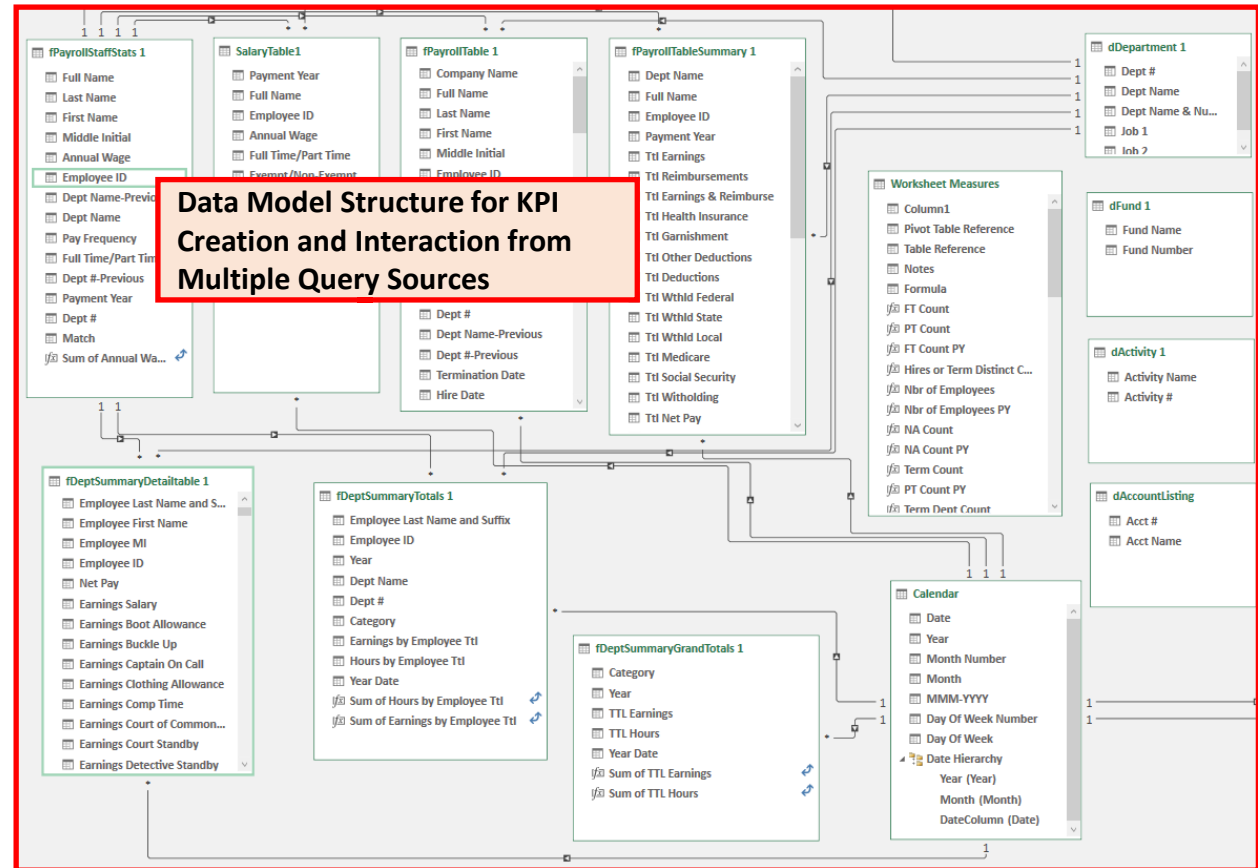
fPayrollStaffStats 1
Full Name
Last Name
First Name
Middle Initial
Annual Wage
Employee ID
Dept Name-Previo
Dept Name
Pay Frequency
Full Time/Part Tim
Dept #-Previous
Payment Year
Dept #
Match
Sum of Annual Wa...

SalaryTable1
Payment Year
Full Name
Employee ID
Annual Wage
Full Time/Part Time
Exempt/Non-Exempt

fPayrollTable 1
Company Name
Full Name
Last Name
First Name
Middle Initial
Employee ID
Dept #
Dept Name-Previous
Dept #-Previous
Termination Date
Hire Date

fPayrollTableSummary 1
Dept Name
Full Name
Employee ID
Payment Year
Ttl Earnings
Ttl Reimbursements
Ttl Earnings & Reimburse
Ttl Health Insurance
Ttl Garnishment
Ttl Other Deductions
Ttl Deductions
Ttl Wthld Federal
Ttl Wthld State
Ttl Wthld Local
Ttl Medicare
Ttl Social Security
Ttl Witholding
Ttl Net Pay

Data Model Structure for KPI Creation and Interaction from Multiple Query Sources

dDepartment 1
Dept #
Dept Name
Dept Name & Nu...
Job 1
Job 2

Worksheet Measures
Column1
Pivot Table Reference
Table Reference
Notes
Formula
FT Count
PT Count
FT Count PY
Hires or Term Distinct C...
Nbr of Employees
Nbr of Employees PY
NA Count
NA Count PY
Term Count
PT Count PY
Term Dept Count

dFund 1
Fund Name
Fund Number

dActivity 1
Activity Name
Activity #

dAccountListing
Acct #
Acct Name

fDeptSummaryDetailtable 1
Employee Last Name and S...
Employee First Name
Employee MI
Employee ID
Net Pay
Earnings Salary
Earnings Boot Allowance
Earnings Buckle Up
Earnings Captain On Call
Earnings Clothing Allowance
Earnings Comp Time
Earnings Court of Common...
Earnings Court Standby
Earnings Detective Standby

fDeptSummaryTotals 1
Employee Last Name and Suffix
Employee ID
Year
Dept Name
Dept #
Category
Earnings by Employee Ttl
Hours by Employee Ttl
Year Date
Sum of Hours by Employee Ttl
Sum of Earnings by Employee Ttl

fDeptSummaryGrandTotals 1
Category
Year
TTL Earnings
TTL Hours
Year Date
Sum of TTL Earnings
Sum of TTL Hours

Calendar
Date
Year
Month Number
Month
MMM-YYYY
Day Of Week Number
Day Of Week
Date Hierarchy
Year (Year)
Month (Month)
DateColumn (Date)